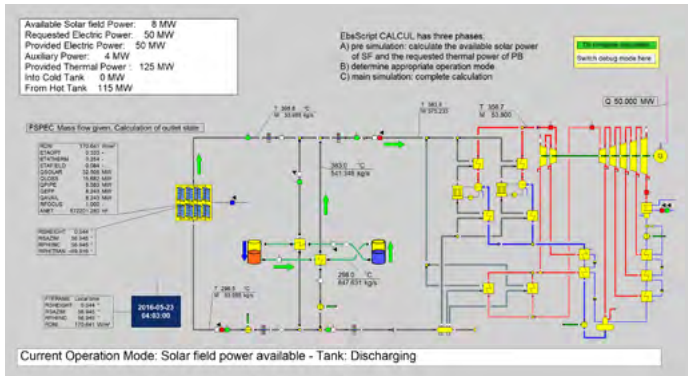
Available Solar field Power: 8 MW
Requested Electric Power: 50 MW
Provided Electric Power: 50 MW
Auxiliary Power: 4 MW
Provided Thermal Power: 125 MW
Into Cold Tank 0 MW
From Hot Tank 115 MW

EbsScript CALCUL has three phases:
A) pre simulation: calculate the available solar power of SF and the requested thermal power of PB
B) determine appropriate operation mode
C) main simulation: complete calculation

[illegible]
Switch debug mode here

FSPEC: Mass flow given, Calculation of outlet state

T 388.8 °C
M 33.495 kg/s

T 393.0
M 375.233

T 386.7
M 53.800

Q 50.000 MW

393.0 °C
547.348 kg/s

298.0 °C
847.831 kg/s

T 298.5 °C
M 33.495 kg/s

2016-05-23
04:03:00

Current Operation Mode: Solar field power available - Tank: Discharging